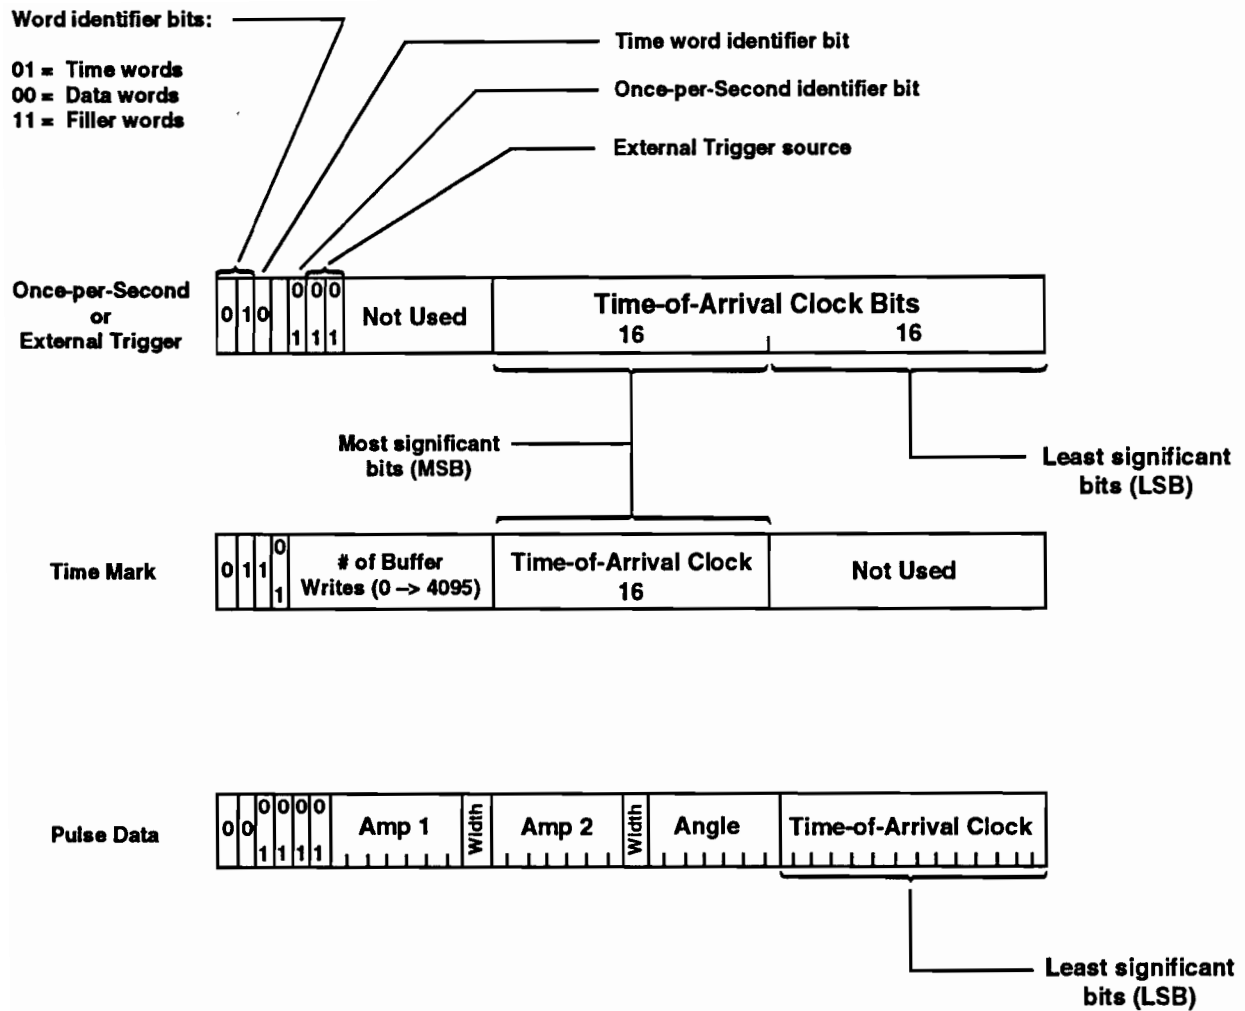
Word identifier bits:

01 = Time words
00 = Data words
11 = Filler words

Time word identifier bit

Once-per-Second identifier bit

External Trigger source

Once-per-Second or External Trigger

| 0 | 1 | 0 | 0 1 | 0 1 | 0 1 | Not Used | Time-of-Arrival Clock Bits 16 16 |

Most significant bits (MSB)

Least significant bits (LSB)

Time Mark

| 0 | 1 | 1 | 0 1 | # of Buffer Writes (0 –> 4095) | Time-of-Arrival Clock 16 | Not Used |

Pulse Data

| 0 | 0 | 0 1 | 0 1 | 0 1 | 0 1 | Amp 1 | Width | Amp 2 | Width | Angle | Time-of-Arrival Clock |

Least significant bits (LSB)